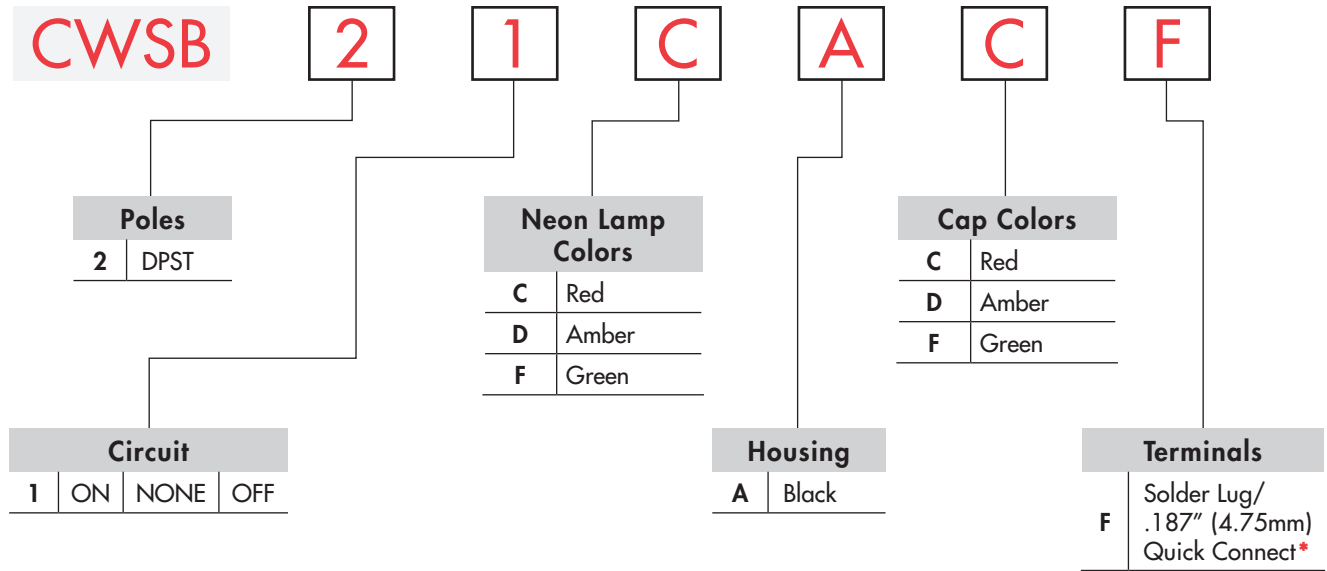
CWSB 2 1 C A C F

| Poles | |
|---|---|
| 2 | DPST |

| Neon Lamp Colors | |
|---|---|
| C | Red |
| D | Amber |
| F | Green |

| Cap Colors | |
|---|---|
| C | Red |
| D | Amber |
| F | Green |

| Circuit | | | |
|---|---|---|---|
| 1 | ON | NONE | OFF |

| Housing | |
|---|---|
| A | Black |

| Terminals | |
|---|---|
| F | Solder Lug/ .187″ (4.75mm) Quick Connect* |